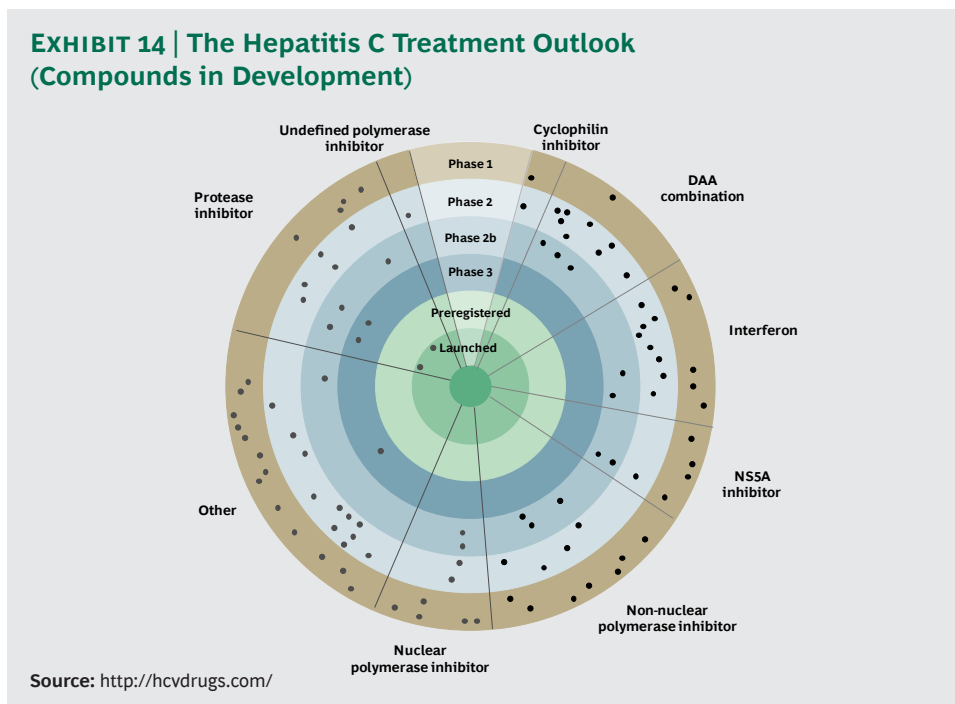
EXHIBIT 14 | The Hepatitis C Treatment Outlook (Compounds in Development)

Undefined polymerase inhibitor

Cyclophilin inhibitor

DAA combination

Protease inhibitor

Interferon

NS5A inhibitor

Other

Non-nuclear polymerase inhibitor

Nuclear polymerase inhibitor

Phase 1

Phase 2

Phase 2b

Phase 3

Preregistered

Launched

Source: http://hcvdrugs.com/